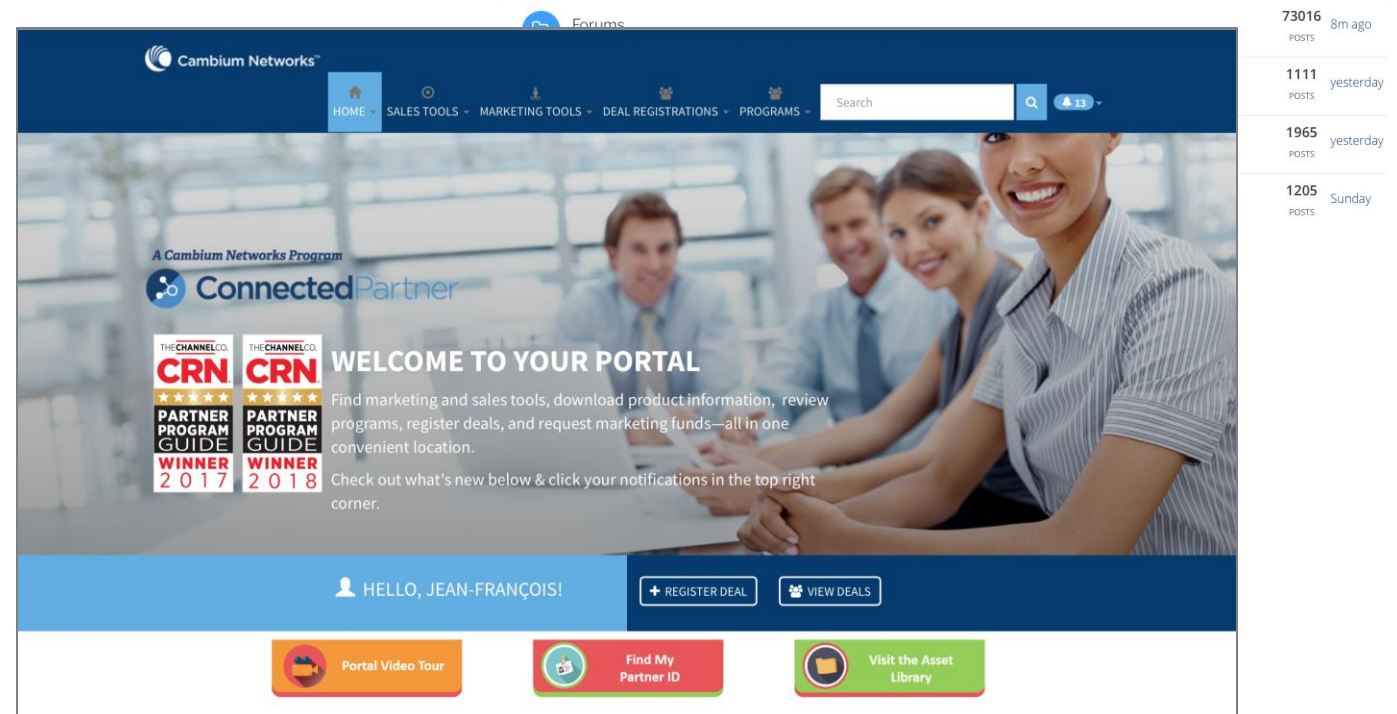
Forums

73016 POSTS 8m ago

1111 POSTS yesterday

1965 POSTS yesterday

1205 POSTS Sunday

Cambium Networks™

HOME SALES TOOLS MARKETING TOOLS DEAL REGISTRATIONS PROGRAMS Search 13

A Cambium Networks Program
ConnectedPartner

THE CHANNEL CO. CRN PARTNER PROGRAM GUIDE WINNER 2017

THE CHANNEL CO. CRN PARTNER PROGRAM GUIDE WINNER 2018

WELCOME TO YOUR PORTAL

Find marketing and sales tools, download product information, review programs, register deals, and request marketing funds—all in one convenient location.

Check out what's new below & click your notifications in the top right corner.

HELLO, JEAN-FRANÇOIS!

REGISTER DEAL

VIEW DEALS

Portal Video Tour

Find My Partner ID

Visit the Asset Library